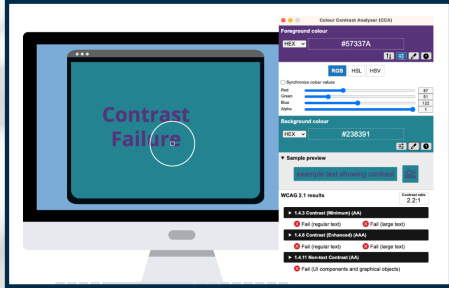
Contrast Failure

Colour Contrast Analyser (CCA)

Foreground colour

HEX

#57337A

RGB HSL HSV

Synchronize colour values

Red 87

Green 51

Blue 122

Alpha 1

Background colour

HEX

#238391

▼ Sample preview

example text showing contrast

WCAG 2.1 results

Contrast ratio 2.2:1

▶ 1.4.3 Contrast (Minimum) (AA)

Fail (regular text)

Fail (large text)

▶ 1.4.6 Contrast (Enhanced) (AAA)

Fail (regular text)

Fail (large text)

▶ 1.4.11 Non-text Contrast (AA)

Fail (UI components and graphical objects)